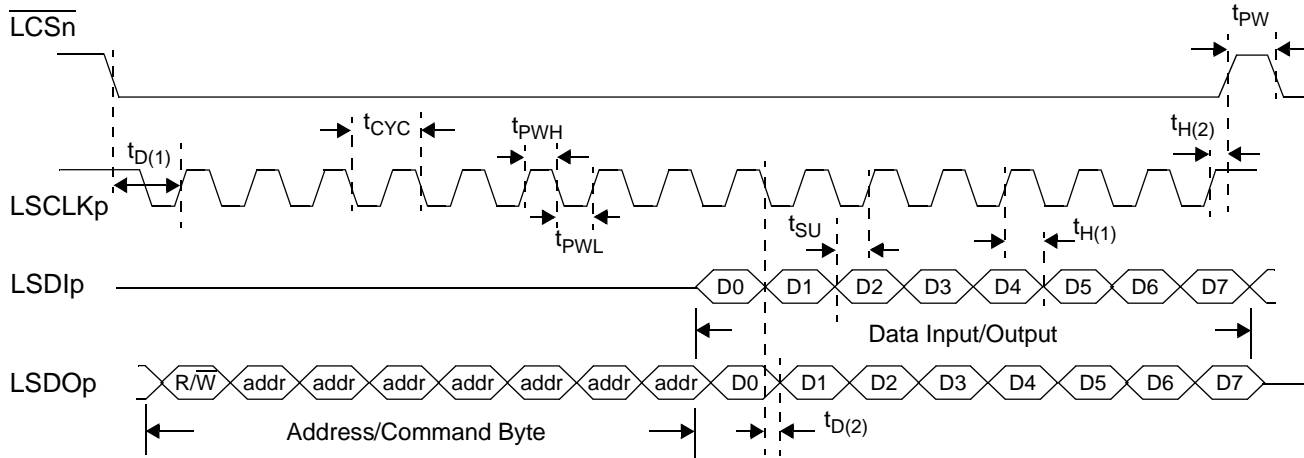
$\overline{LCSn}$

$t_{PW}$

$t_{CYC}$

$t_{PWH}$

$t_{H(2)}$

$t_{D(1)}$

LSCLKp

$t_{PWL}$

$t_{SU}$

$t_{H(1)}$

LSDIp

D0 D1 D2 D3 D4 D5 D6 D7

Data Input/Output

LSDOp

R/$\overline{W}$ addr addr addr addr addr addr addr D0 D1 D2 D3 D4 D5 D6 D7

Address/Command Byte

$t_{D(2)}$